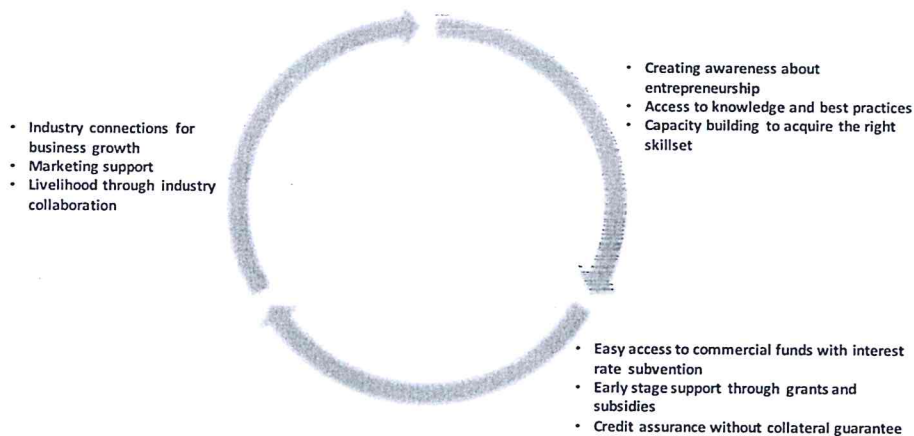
- Creating awareness about entrepreneurship
- Access to knowledge and best practices
- Capacity building to acquire the right skillset

- Easy access to commercial funds with interest rate subvention
- Early stage support through grants and subsidies
- Credit assurance without collateral guarantee

- Industry connections for business growth
- Marketing support
- Livelihood through industry collaboration